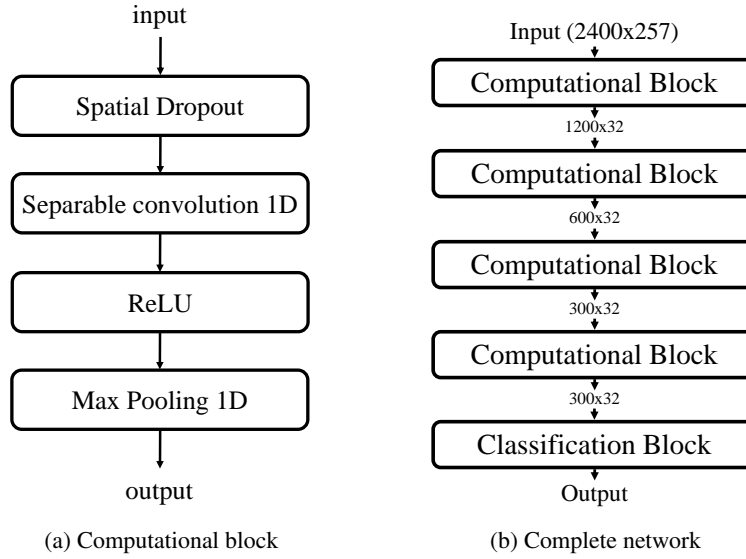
input

Spatial Dropout

Separable convolution 1D

ReLU

Max Pooling 1D

output

(a) Computational block

Input (2400x257)

Computational Block

1200x32

Computational Block

600x32

Computational Block

300x32

Computational Block

300x32

Classification Block

Output

(b) Complete network